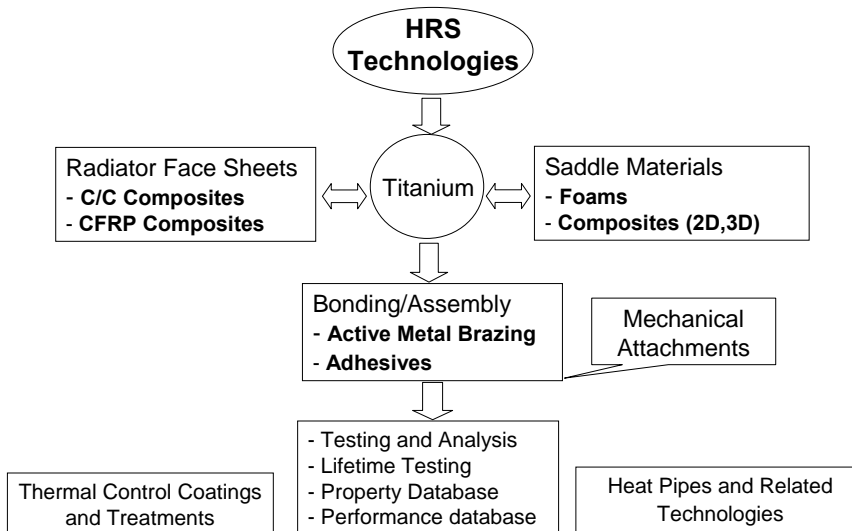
HRS Technologies

Titanium

Radiator Face Sheets
- C/C Composites
- CFRP Composites

Saddle Materials
- Foams
- Composites (2D,3D)

Bonding/Assembly
- Active Metal Brazing
- Adhesives

Mechanical Attachments

- Testing and Analysis
- Lifetime Testing
- Property Database
- Performance database

Thermal Control Coatings and Treatments

Heat Pipes and Related Technologies